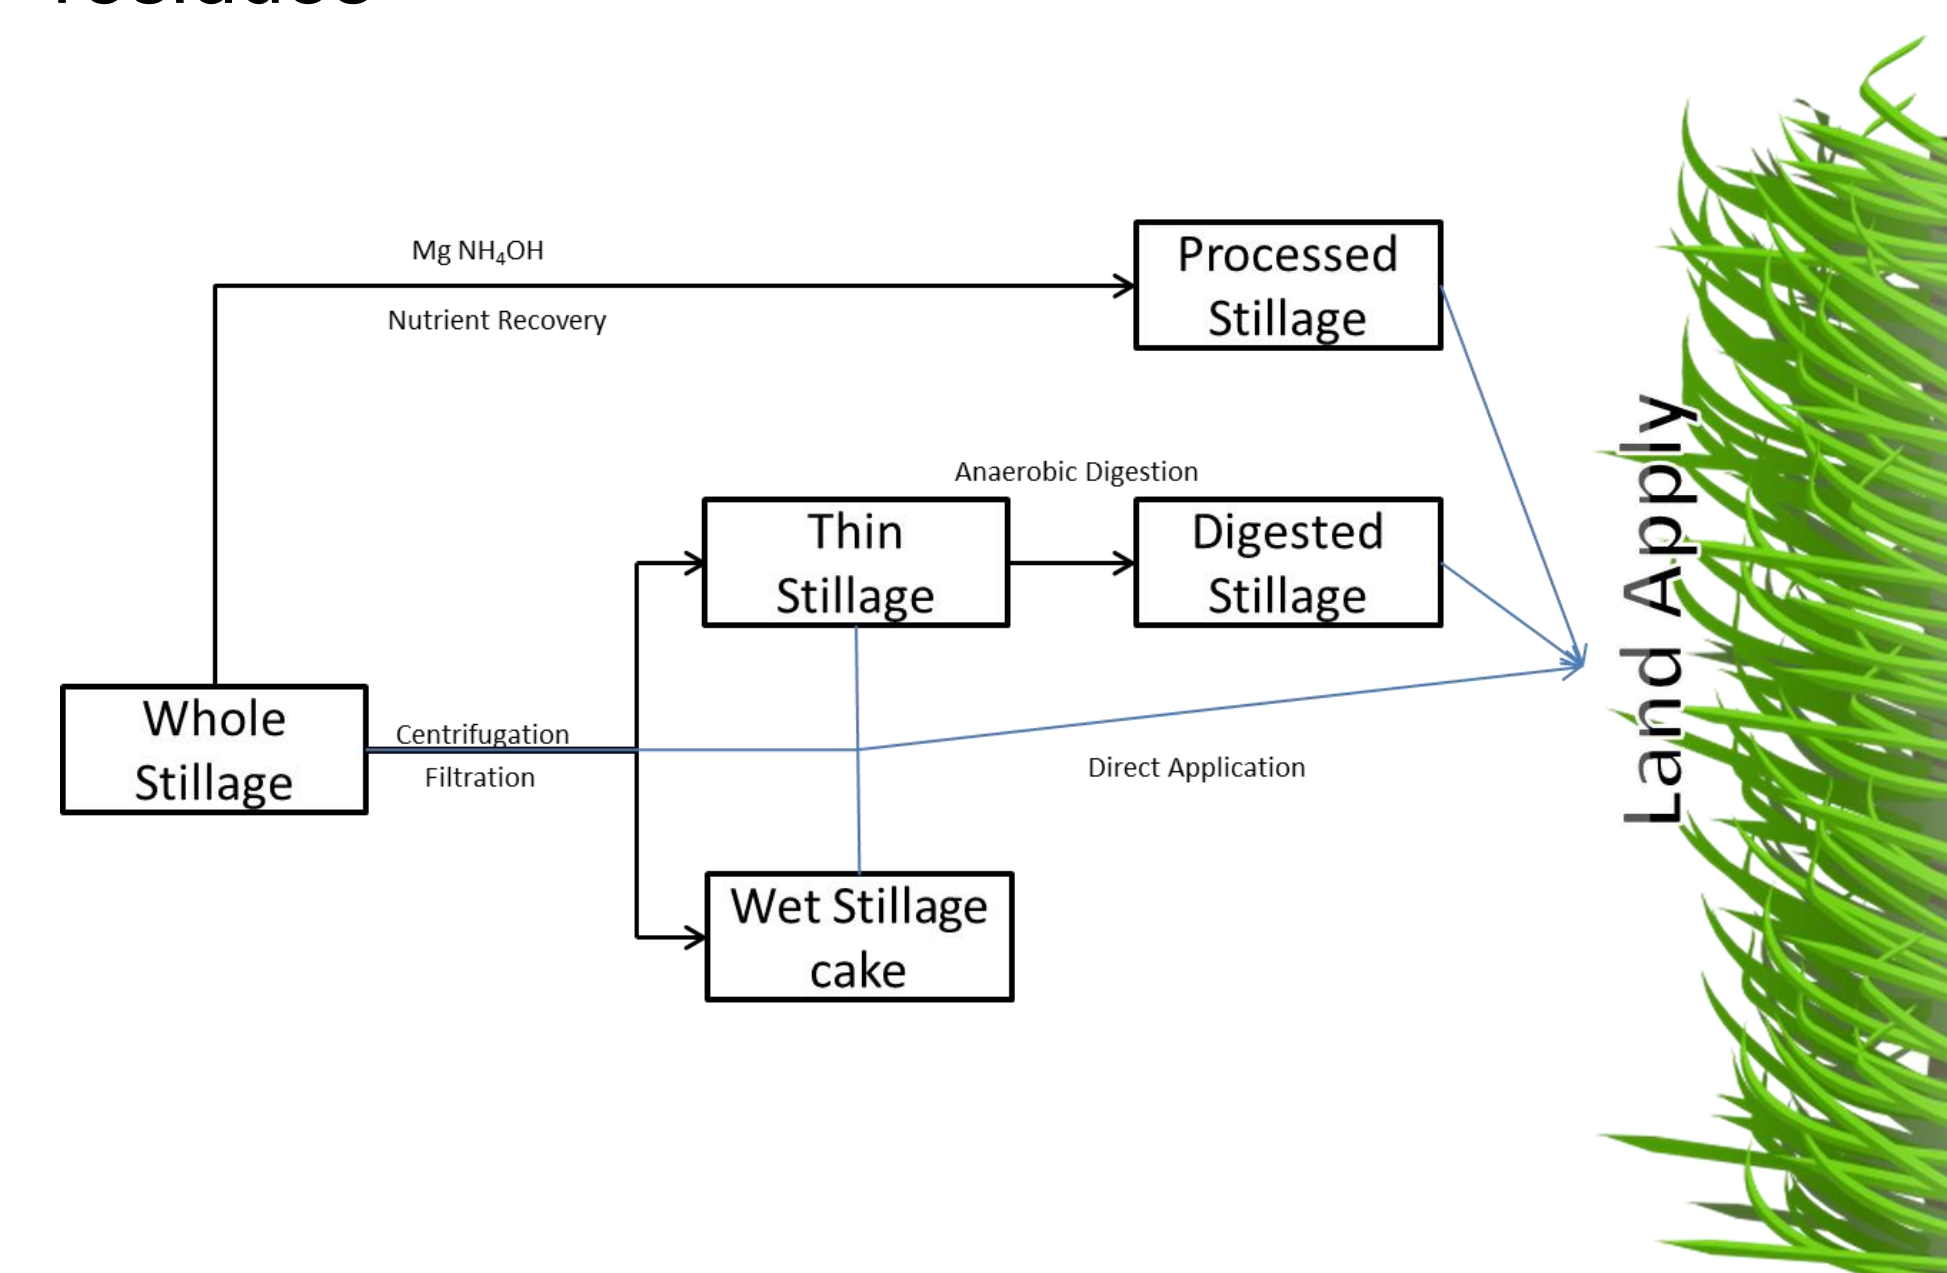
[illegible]

Mg $NH_4OH$

Nutrient Recovery

Processed Stillage

Anaerobic Digestion

Thin Stillage

Digested Stillage

Whole Stillage

Centrifugation

Filtration

Direct Application

Wet Stillage cake

Land Apply